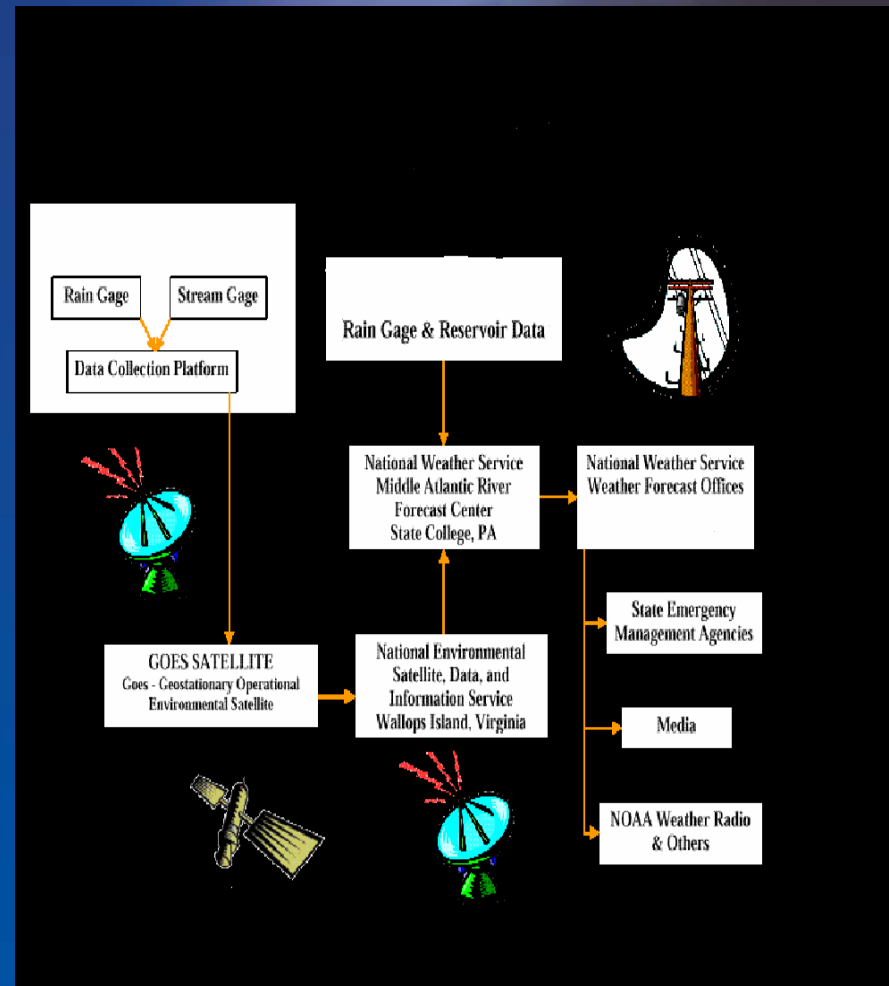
Rain Gage

Stream Gage

Data Collection Platform

Rain Gage & Reservoir Data

National Weather Service
Middle Atlantic River
Forecast Center
State College, PA

National Weather Service
Weather Forecast Offices

State Emergency
Management Agencies

GOES SATELLITE
Goes - Geostationary Operational
Environmental Satellite

National Environmental
Satellite, Data, and
Information Service
Wallops Island, Virginia

Media

NOAA Weather Radio
& Others